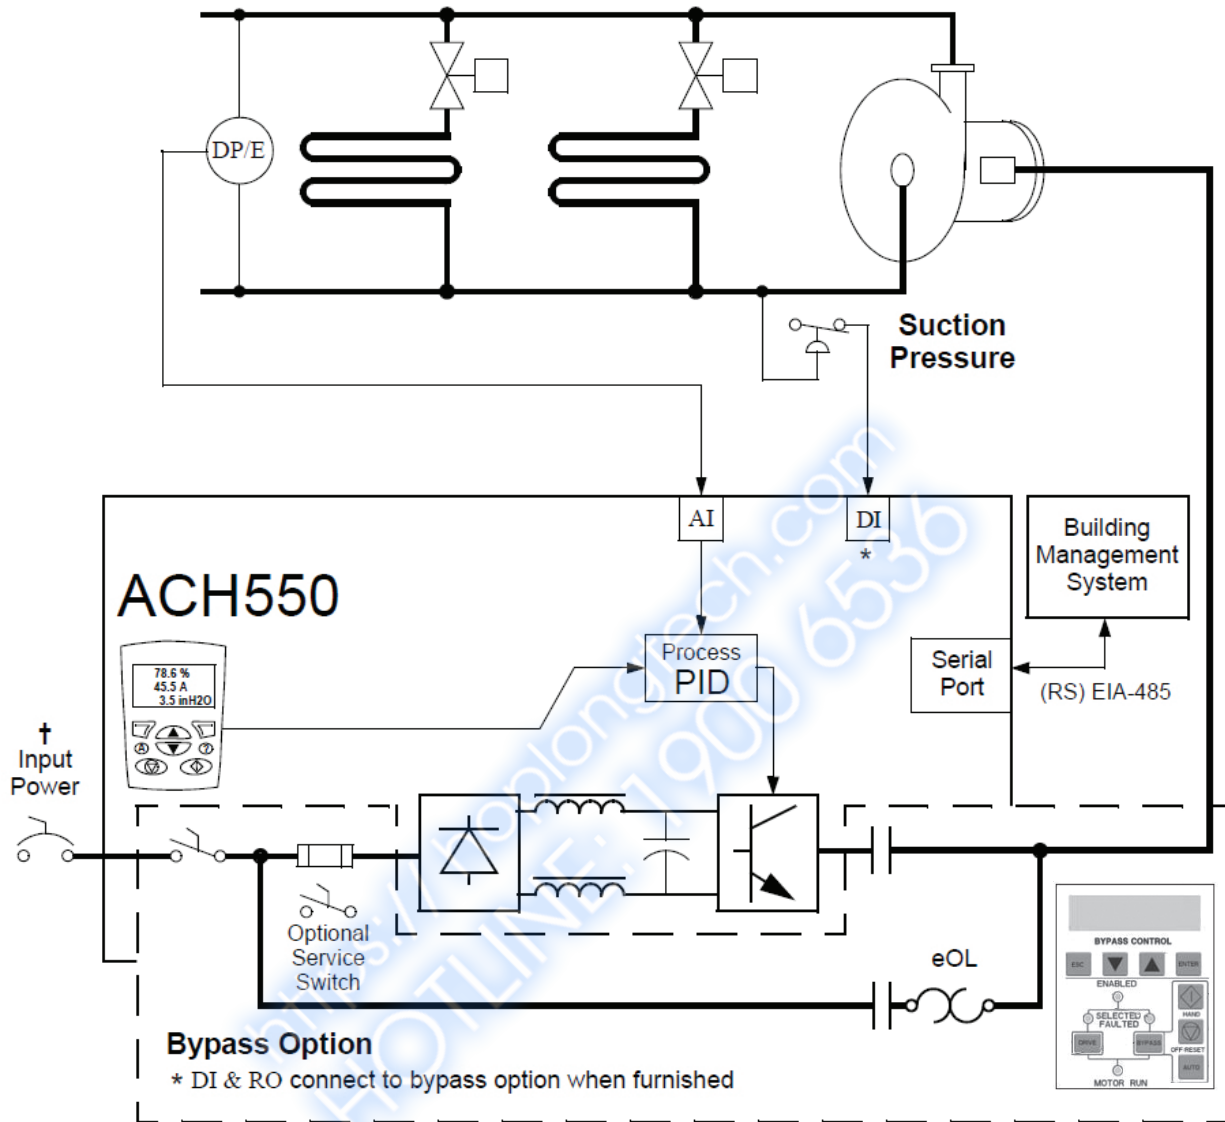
DP/E

Suction Pressure

AI

DI
*

Building Management System

ACH550

78.6 %
45.5 A
3.5 inH2O

Process PID

Serial Port

(RS) EIA-485

†
Input Power

Optional Service Switch

eOL

BYPASS CONTROL
ESC
ENTER
ENABLED
SELECTED
FAULTED
DRIVE
BYPASS
HAND
OFF RESET
AUTO
MOTOR RUN

Bypass Option
* DI & RO connect to bypass option when furnished

https://hoplongtech.com
HOTLINE: 1900 6536